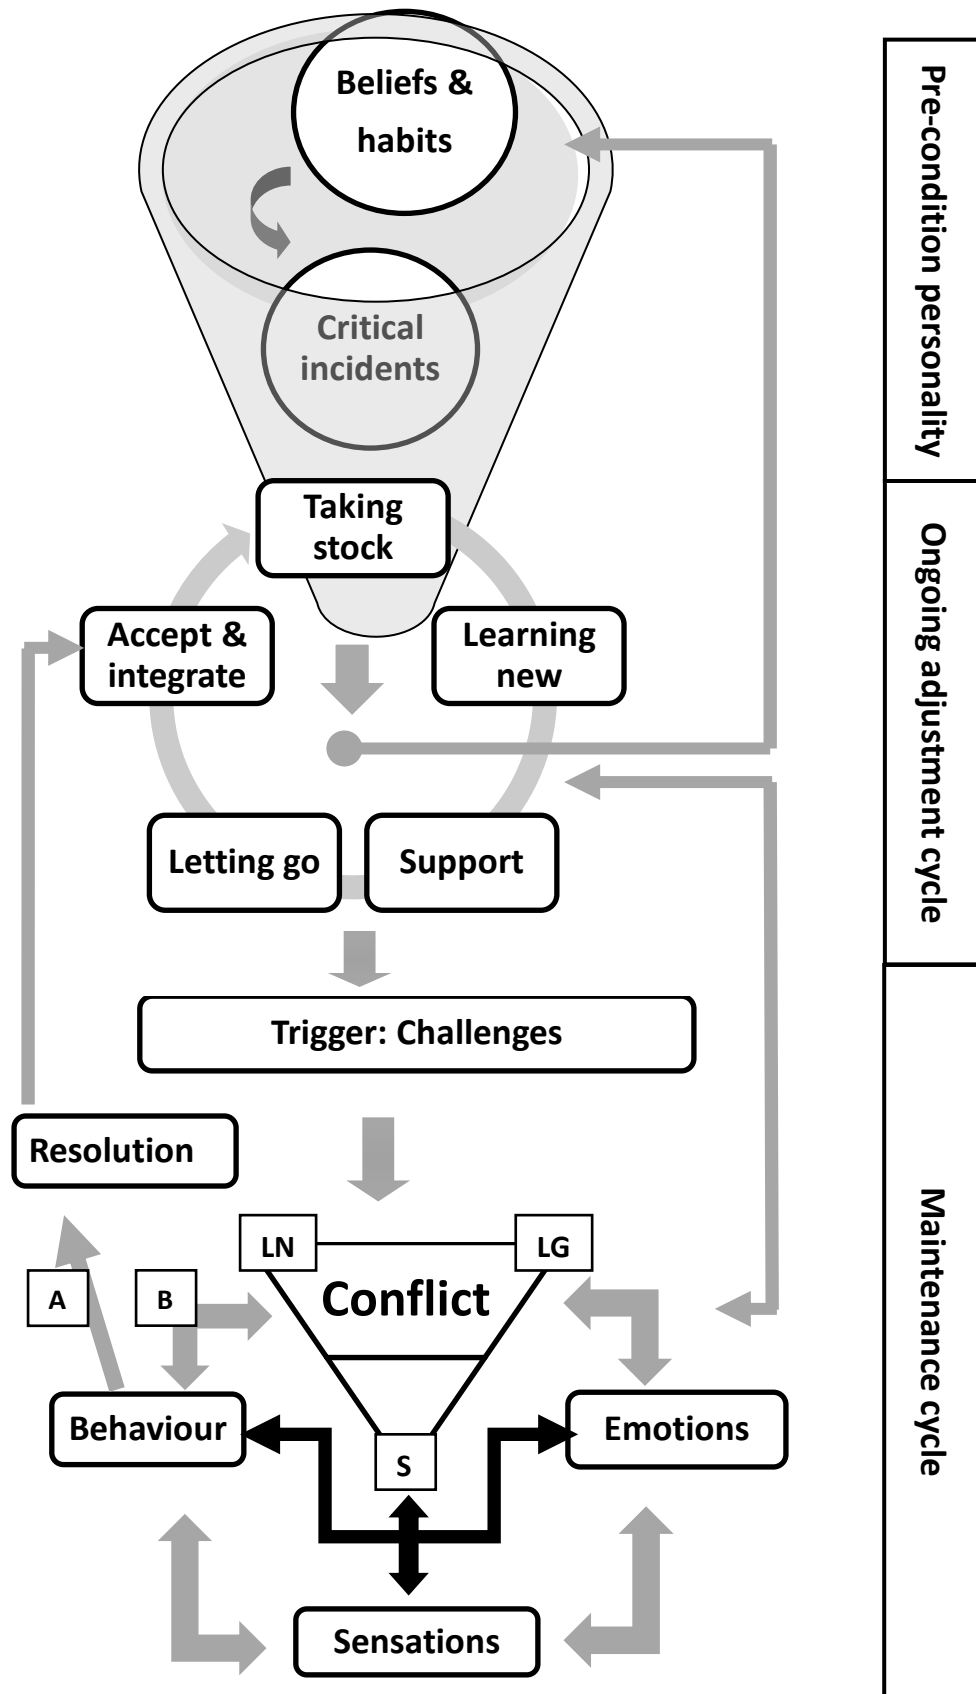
Beliefs & habits

Critical incidents

Taking stock

Accept & integrate

Learning new

Letting go

Support

Trigger: Challenges

Resolution

LN

LG

Conflict

A

B

Behaviour

S

Emotions

Sensations

Pre-condition personality

Ongoing adjustment cycle

Maintenance cycle